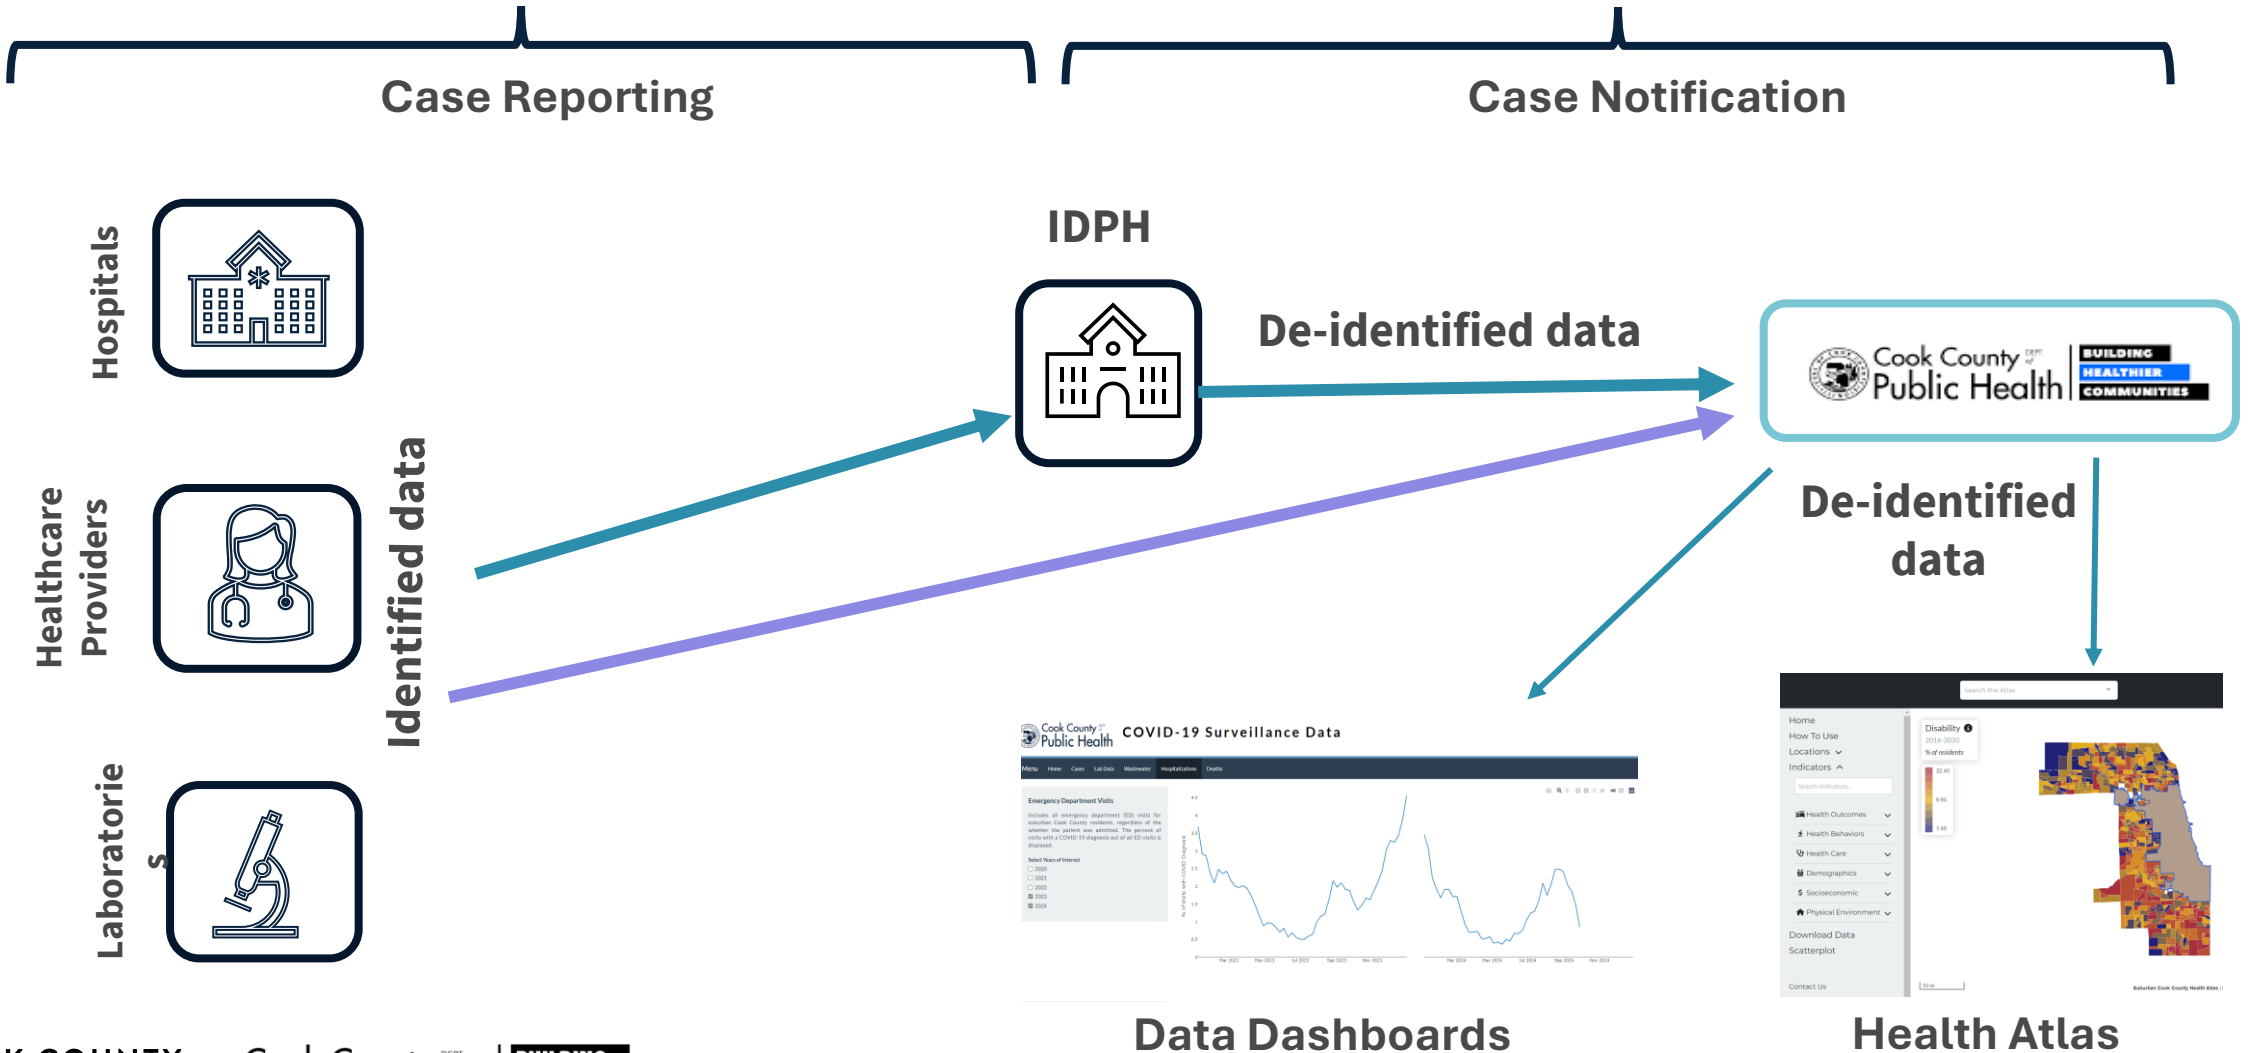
Case Reporting

Case Notification

Hospitals

Healthcare Providers

Laboratories

Identified data

IDPH

De-identified data

Cook County Public Health BUILDING HEALTHIER COMMUNITIES

De-identified data

Cook County Public Health COVID-19 Surveillance Data

Menu Home Cases Lab Data Wastewater Hospitalizations Deaths

Emergency Department Visits

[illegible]

Home
How To Use
Locations
Indicators
Health Outcomes
Health Behaviors
Health Care
Demographics
Socioeconomic
Physical Environment
Download Data
Scatterplot
Contact Us

Disability

Data Dashboards

Health Atlas